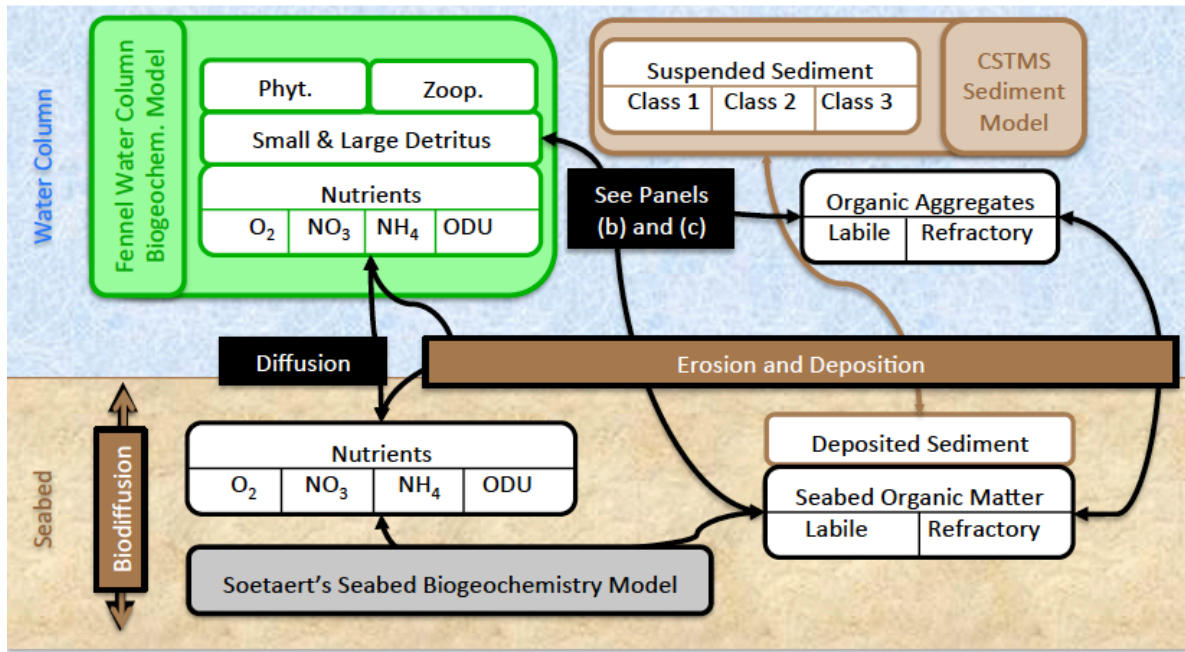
Water Column

Fennel Water Column Biogeochem. Model

| Phyt. | Zoop. |
|---|---|

Small & Large Detritus

Nutrients

| $O_2$ | $NO_3$ | $NH_4$ | ODU |
|---|---|---|---|

Suspended Sediment

| Class 1 | Class 2 | Class 3 |
|---|---|---|

CSTMS Sediment Model

See Panels (b) and (c)

Organic Aggregates

| Labile | Refractory |
|---|---|

Diffusion

Erosion and Deposition

Seabed

Biodiffusion

Nutrients

| $O_2$ | $NO_3$ | $NH_4$ | ODU |
|---|---|---|---|

Deposited Sediment

Seabed Organic Matter

| Labile | Refractory |
|---|---|

Soetaert's Seabed Biogeochemistry Model